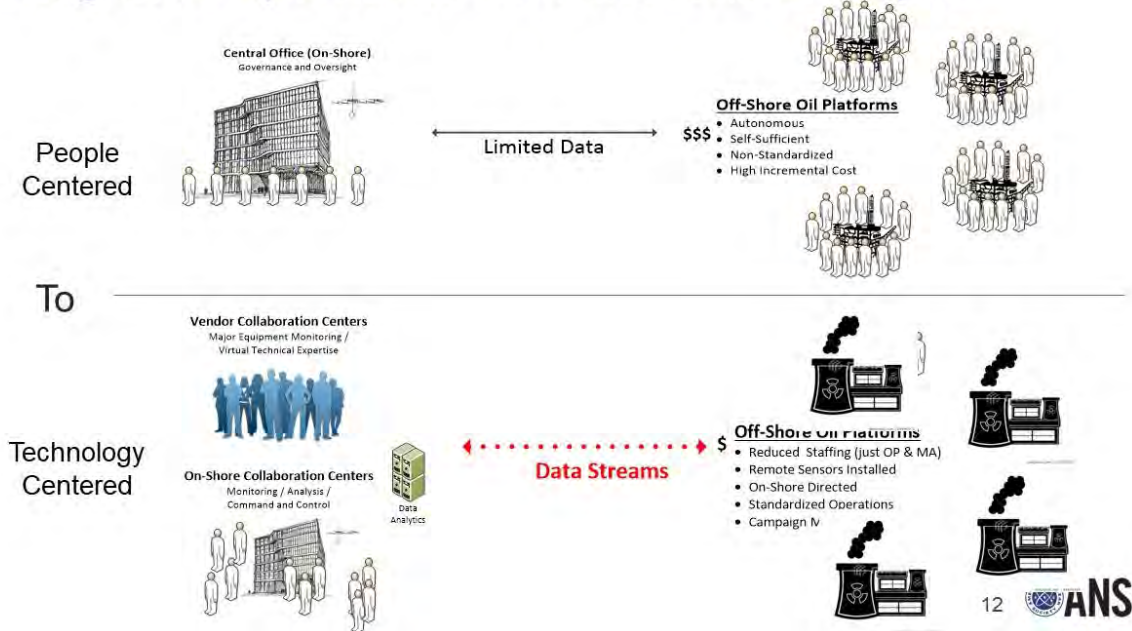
Central Office (On-Shore)
Governance and Oversight

Limited Data

$$$

Off-Shore Oil Platforms
• Autonomous
• Self-Sufficient
• Non-Standardized
• High Incremental Cost

People Centered

To

Vendor Collaboration Centers
Major Equipment Monitoring / Virtual Technical Expertise

Technology Centered

On-Shore Collaboration Centers
Monitoring / Analysis / Command and Control

Data Analytics

Data Streams

$

Off-Shore Oil Platforms
• Reduced Staffing (just OP & MA)
• Remote Sensors Installed
• On-Shore Directed
• Standardized Operations
• Campaign M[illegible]

12

ANS